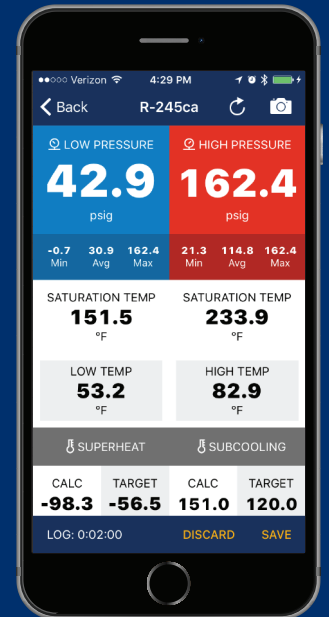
●●○○○ Verizon 4:29 PM

Back R-245ca

LOW PRESSURE
42.9
psig

HIGH PRESSURE
162.4
psig

-0.7 Min
30.9 Avg
162.4 Max

21.3 Min
114.8 Avg
162.4 Max

SATURATION TEMP
151.5
°F

SATURATION TEMP
233.9
°F

LOW TEMP
53.2
°F

HIGH TEMP
82.9
°F

SUPERHEAT

SUBCOOLING

CALC
-98.3

TARGET
-56.5

CALC
151.0

TARGET
120.0

LOG: 0:02:00 DISCARD SAVE